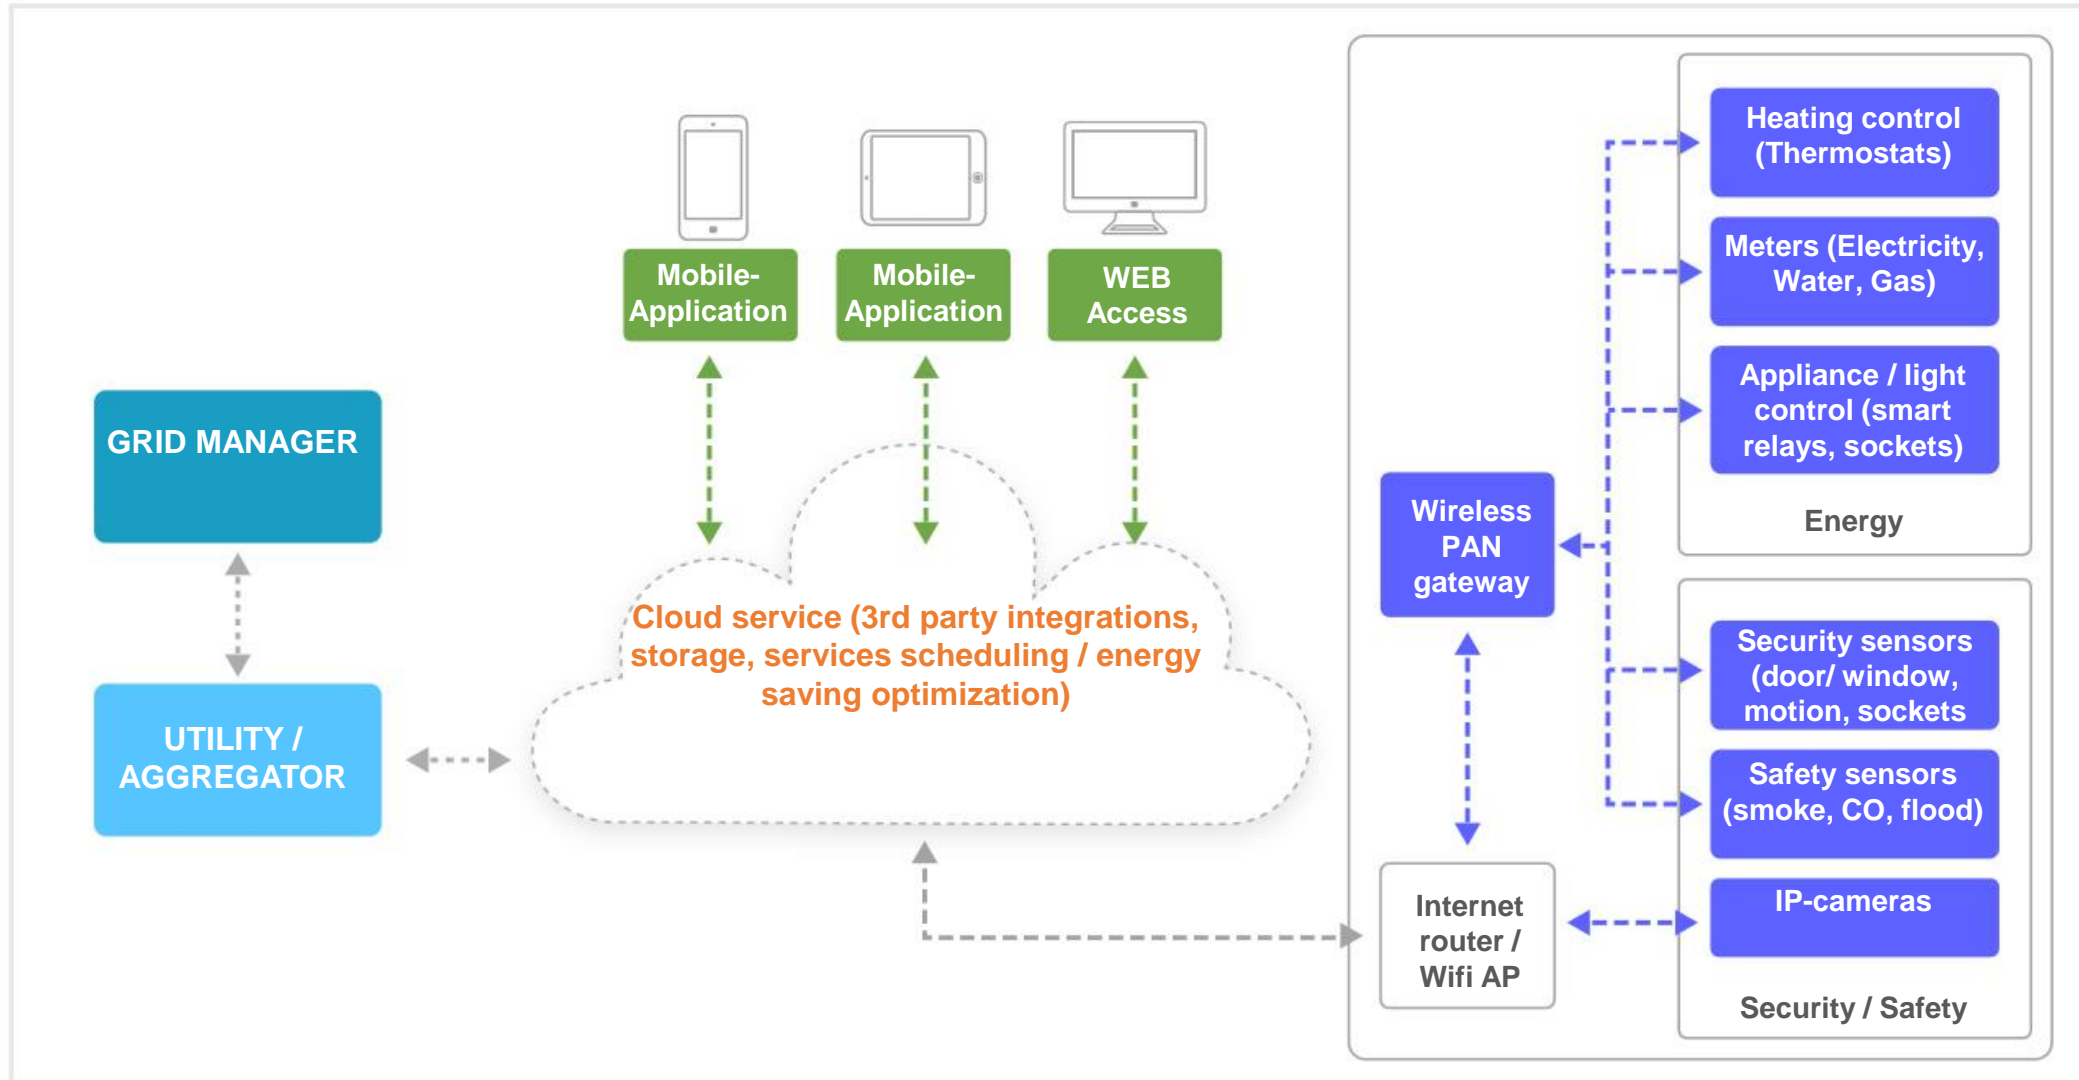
Mobile-Application

Mobile-Application

WEB Access

GRID MANAGER

UTILITY / AGGREGATOR

Cloud service (3rd party integrations, storage, services scheduling / energy saving optimization)

Wireless PAN gateway

Internet router / Wifi AP

Heating control (Thermostats)

Meters (Electricity, Water, Gas)

Appliance / light control (smart relays, sockets)

Energy

Security sensors (door/ window, motion, sockets

Safety sensors (smoke, CO, flood)

IP-cameras

Security / Safety